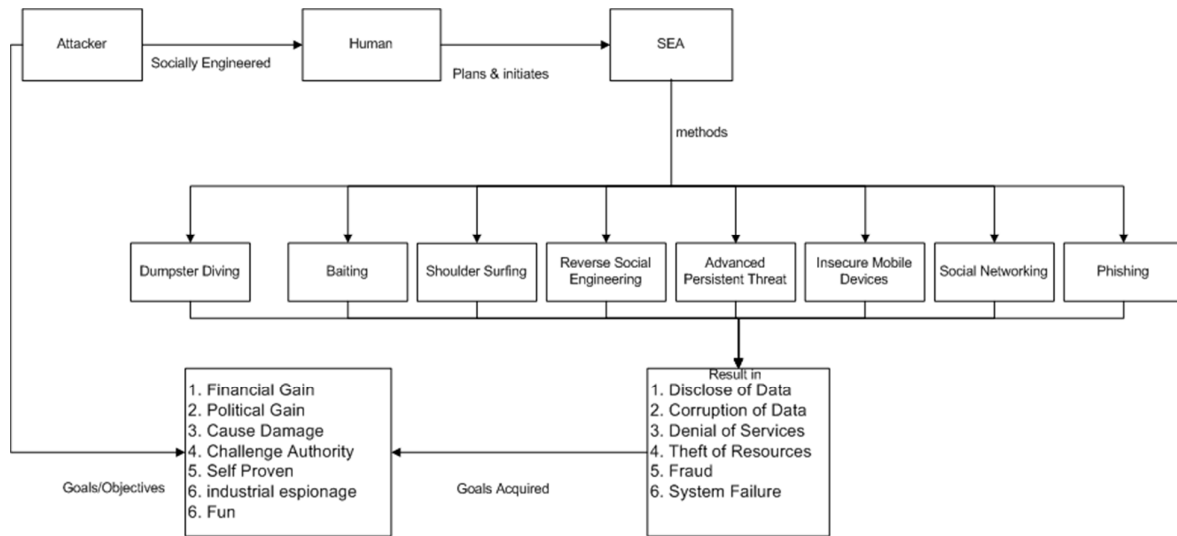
Attacker

Socially Engineered

Human

Plans & initiates

SEA

methods

Dumpster Diving

Baiting

Shoulder Surfing

Reverse Social Engineering

Advanced Persistent Threat

Insecure Mobile Devices

Social Networking

Phishing

Result in

1. Disclose of Data
2. Corruption of Data
3. Denial of Services
4. Theft of Resources
5. Fraud
6. System Failure

Goals Acquired

1. Financial Gain
2. Political Gain
3. Cause Damage
4. Challenge Authority
5. Self Proven
6. industrial espionage
6. Fun

Goals/Objectives